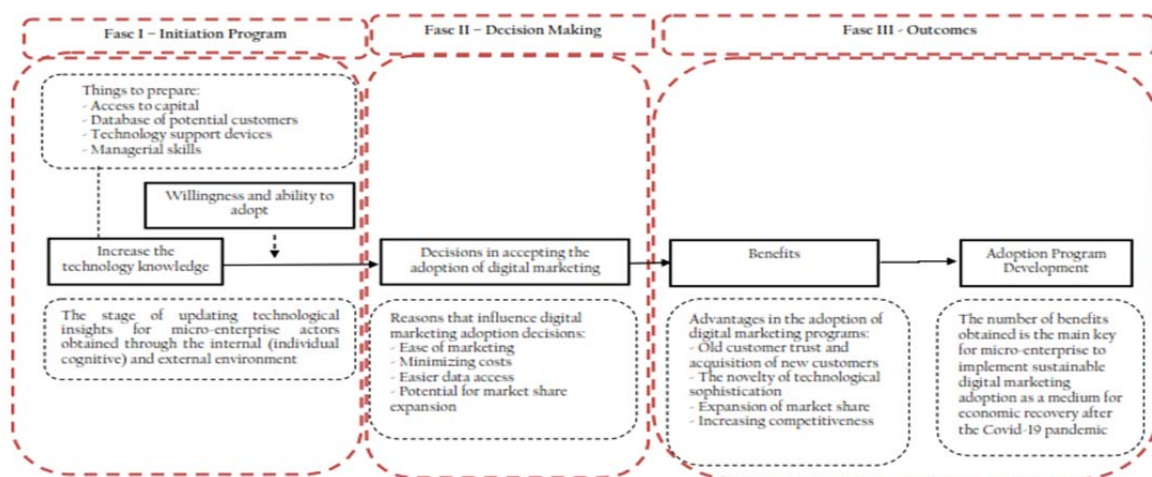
Fase I – Initiation Program

Fase II – Decision Making

Fase III - Outcomes

Things to prepare:
- Access to capital
- Database of potential customers
- Technology support devices
- Managerial skills

Willingness and ability to adopt

Increase the technology knowledge

The stage of updating technological insights for micro-enterprise actors obtained through the internal (individual cognitive) and external environment

Decisions in accepting the adoption of digital marketing

Reasons that influence digital marketing adoption decisions:
- Ease of marketing
- Minimizing costs
- Easier data access
- Potential for market share expansion

Benefits

Advantages in the adoption of digital marketing programs:
- Old customer trust and acquisition of new customers
- The novelty of technological sophistication
- Expansion of market share
- Increasing competitiveness

Adoption Program Development

The number of benefits obtained is the main key for micro-enterprise to implement sustainable digital marketing adoption as a medium for economic recovery after the Covid-19 pandemic